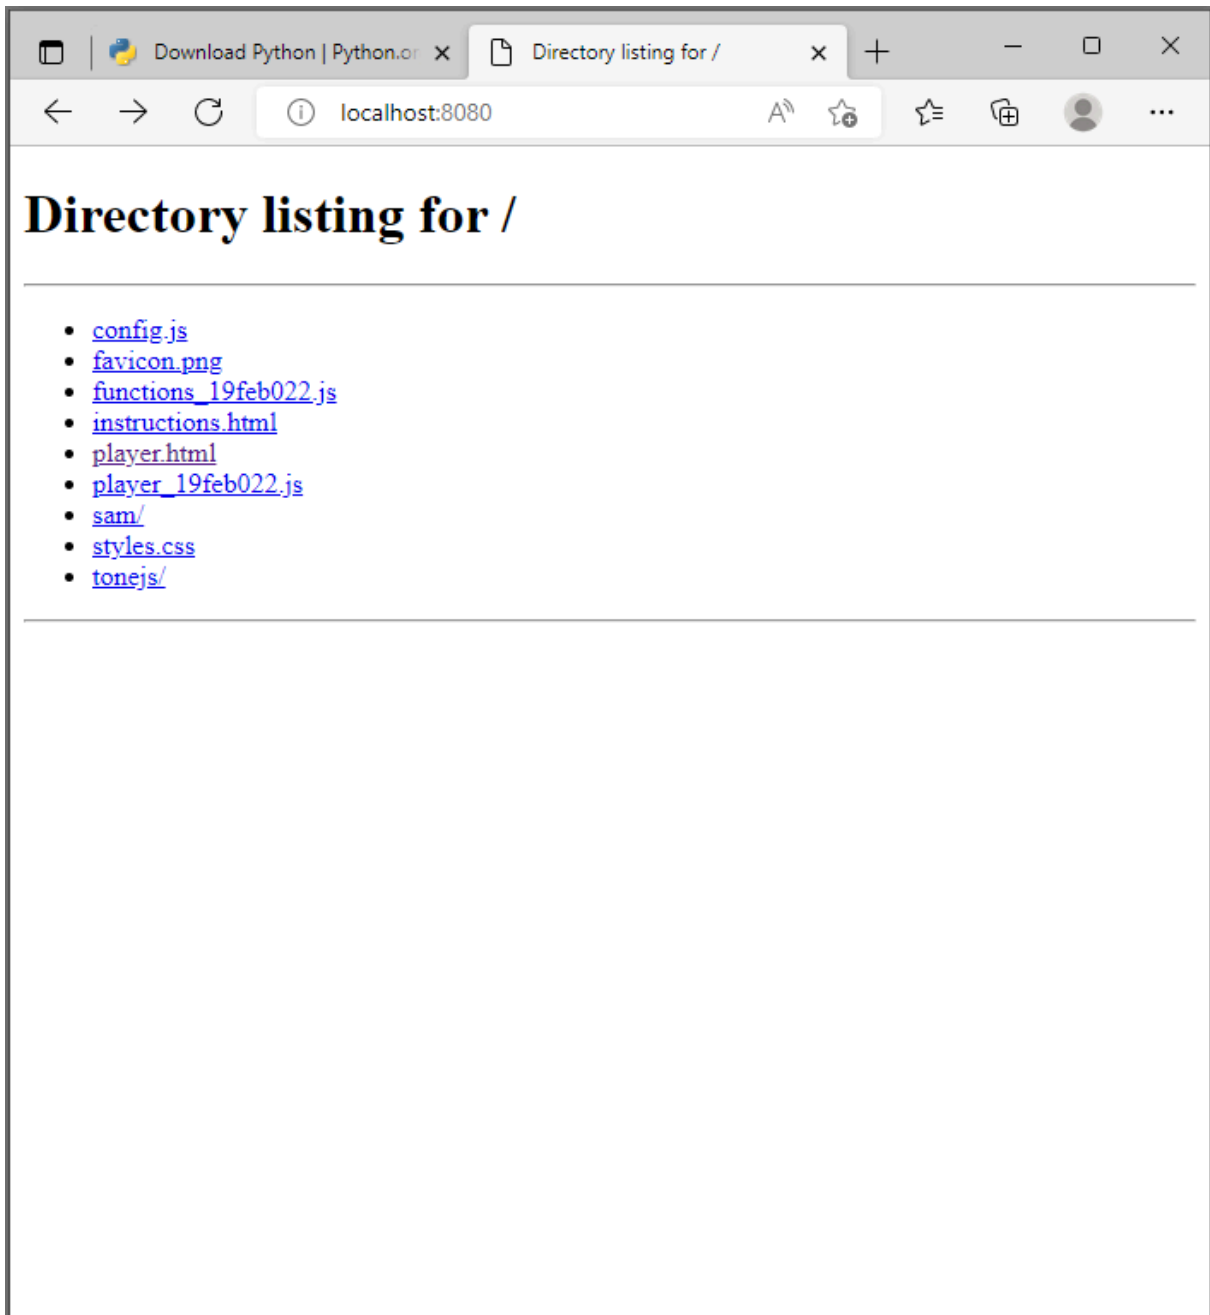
Download Python | Python.or
Directory listing for /

localhost:8080

# Directory listing for /

- config.js
- favicon.png
- functions_19feb022.js
- instructions.html
- player.html
- player_19feb022.js
- sam/
- styles.css
- tonejs/